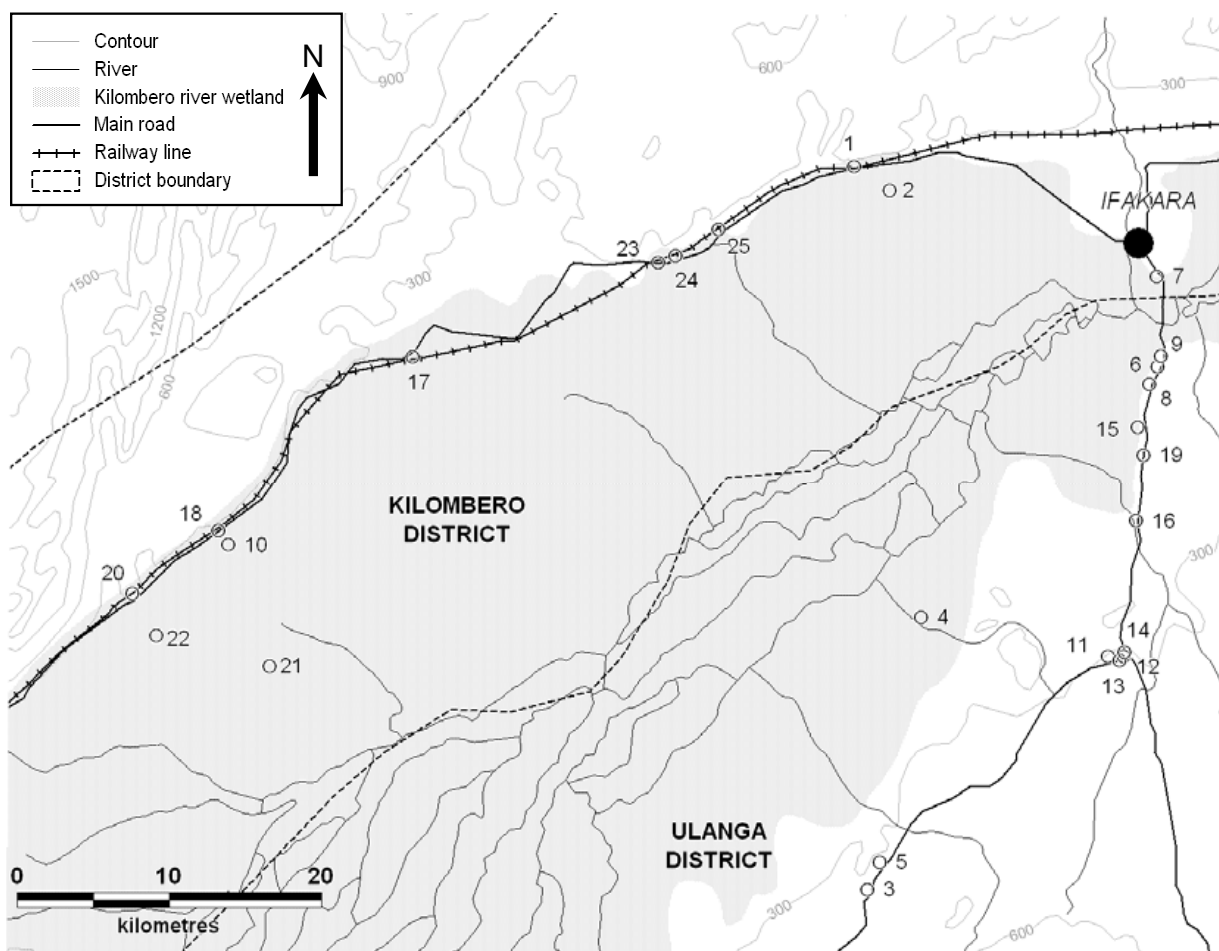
Contour
River
Kilombero river wetland
Main road
Railway line
District boundary

N

900
600
300
1500
1200
300
600

IFAKARA

1
2
23
24
25
7
9
6
8
15
19
16
17
18
10
20
22
21
4
14
11
12
13
5
3

KILOMBERO DISTRICT

ULANGA DISTRICT

300
300
600

0 10 20
kilometres